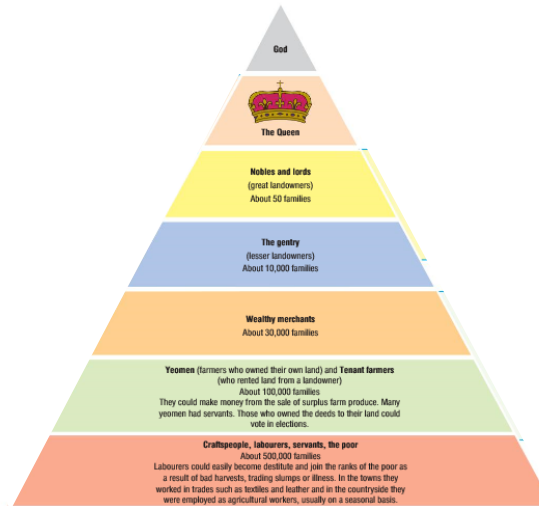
God

The Queen

Nobles and lords
(great landowners)
About 50 families

The gentry
(lesser landowners)
About 10,000 families

Wealthy merchants
About 30,000 families

Yeomen (farmers who owned their own land) and Tenant farmers (who rented land from a landowner)
About 100,000 families
They could make money from the sale of surplus farm produce. Many yeomen had servants. Those who owned the deeds to their land could vote in elections.

Craftspeople, labourers, servants, the poor
About 500,000 families
Labourers could easily become destitute and join the ranks of the poor as a result of bad harvests, trading slumps or illness. In the towns they worked in trades such as textiles and leather and in the countryside they were employed as agricultural workers, usually on a seasonal basis.